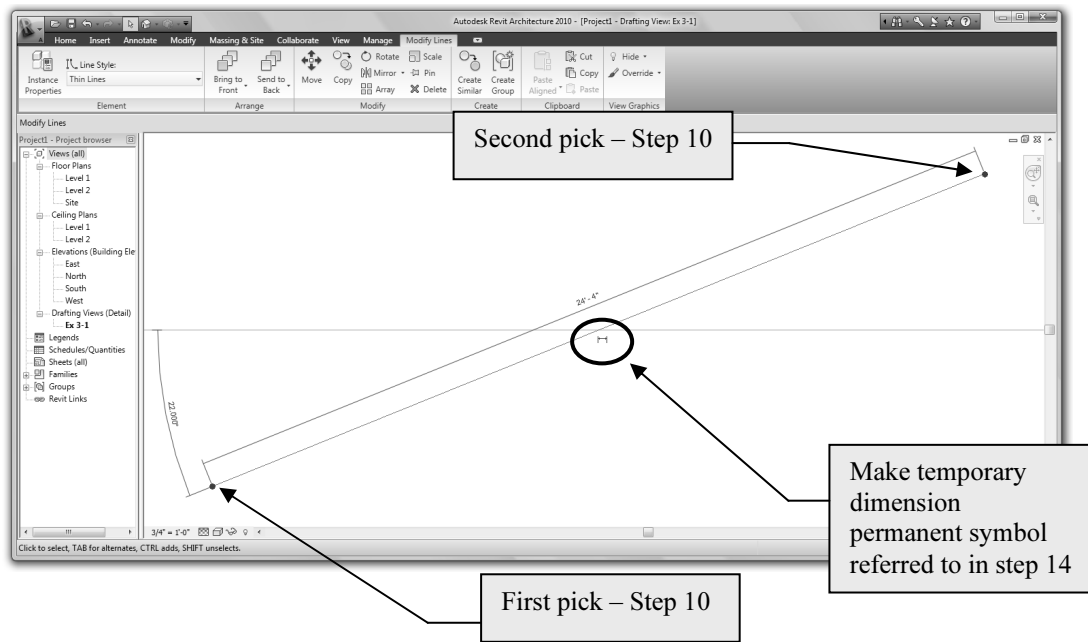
Autodesk Revit Architecture 2010 - [Project1 - Drafting View: Ex 3-1]

Home Insert Annotate Modify Massing & Site Collaborate View Manage Modify Lines

Instance Properties
Line Style:
Thin Lines
Element

Bring to Front
Send to Back
Arrange

Move Copy Rotate Mirror Array Scale Pin Delete
Modify

Create Similar Create Group
Create

Paste Aligned Cut Copy Paste
Clipboard

Hide Override
View Graphics

Modify Lines

Project1 - Project browser
Views (all)
Floor Plans
Level 1
Level 2
Site
Ceiling Plans
Level 1
Level 2
Elevations (Building Ele
East
North
South
West
Drafting Views (Detail)
Ex 3-1
Legends
Schedules/Quantities
Sheets (all)
Families
Groups
Revit Links

Second pick – Step 10

24' - 4"

22.000°

Make temporary dimension permanent symbol referred to in step 14

3/4" = 1'-0"

Click to select, TAB for alternates, CTRL adds, SHIFT unselects.

First pick – Step 10